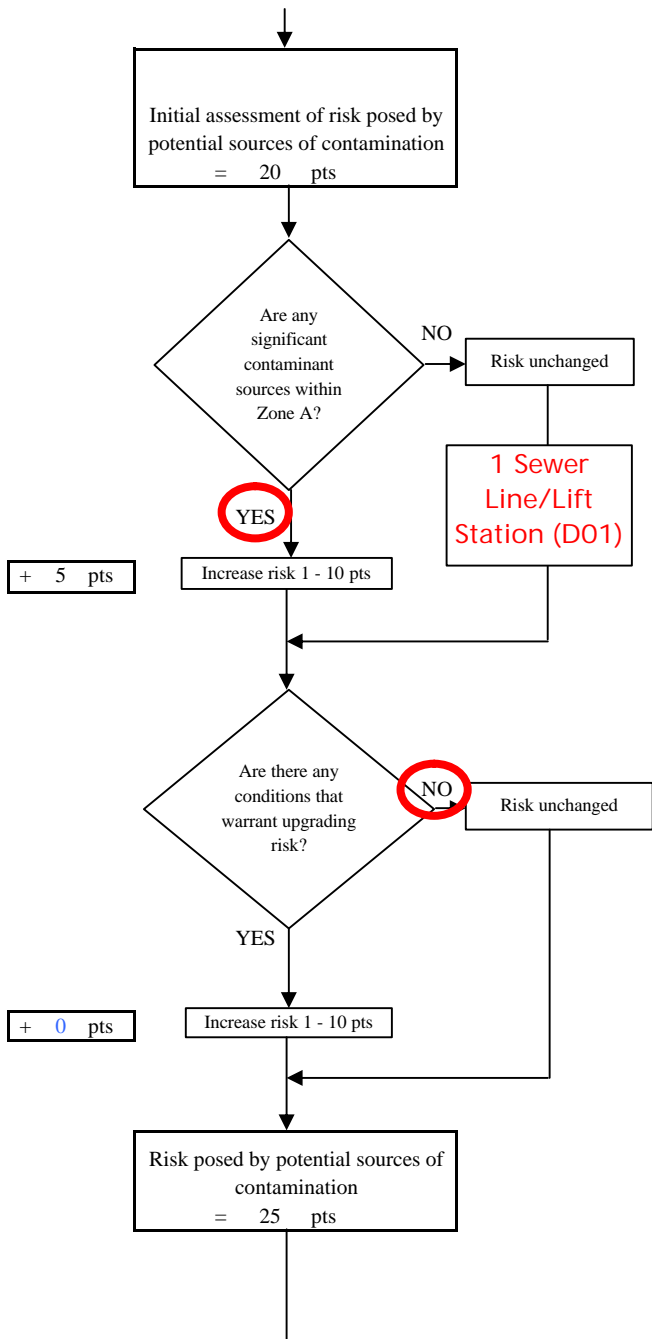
Initial assessment of risk posed by potential sources of contamination
= 20 pts

Are any significant contaminant sources within Zone A?

NO

Risk unchanged

1 Sewer Line/Lift Station (D01)

YES

+ 5 pts

Increase risk 1 - 10 pts

Are there any conditions that warrant upgrading risk?

NO

Risk unchanged

YES

+ 0 pts

Increase risk 1 - 10 pts

Risk posed by potential sources of contamination
= 25 pts